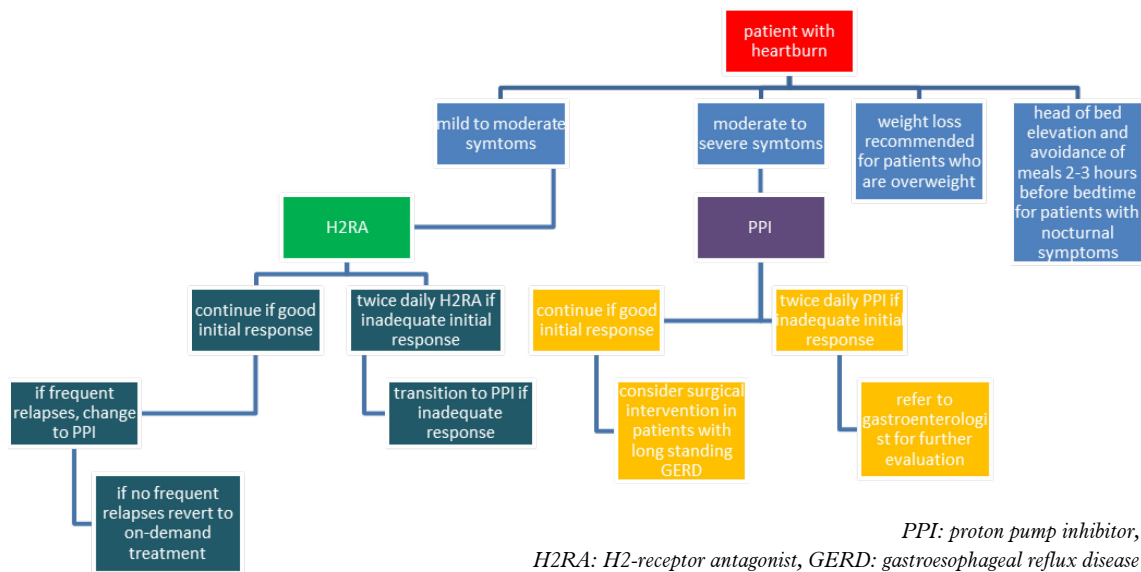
patient with heartburn

mild to moderate symtoms

moderate to severe symtoms

weight loss recommended for patients who are overweight

head of bed elevation and avoidance of meals 2-3 hours before bedtime for patients with nocturnal symptoms

H2RA

PPI

continue if good initial response

twice daily H2RA if inadequate initial response

continue if good initial response

twice daily PPI if inadequate initial response

if frequent relapses, change to PPI

transition to PPI if inadequate response

consider surgical intervention in patients with long standing GERD

refer to gastroenterologist for further evaluation

if no frequent relapses revert to on-demand treatment

PPI: proton pump inhibitor,
H2RA: H2-receptor antagonist, GERD: gastroesophageal reflux disease